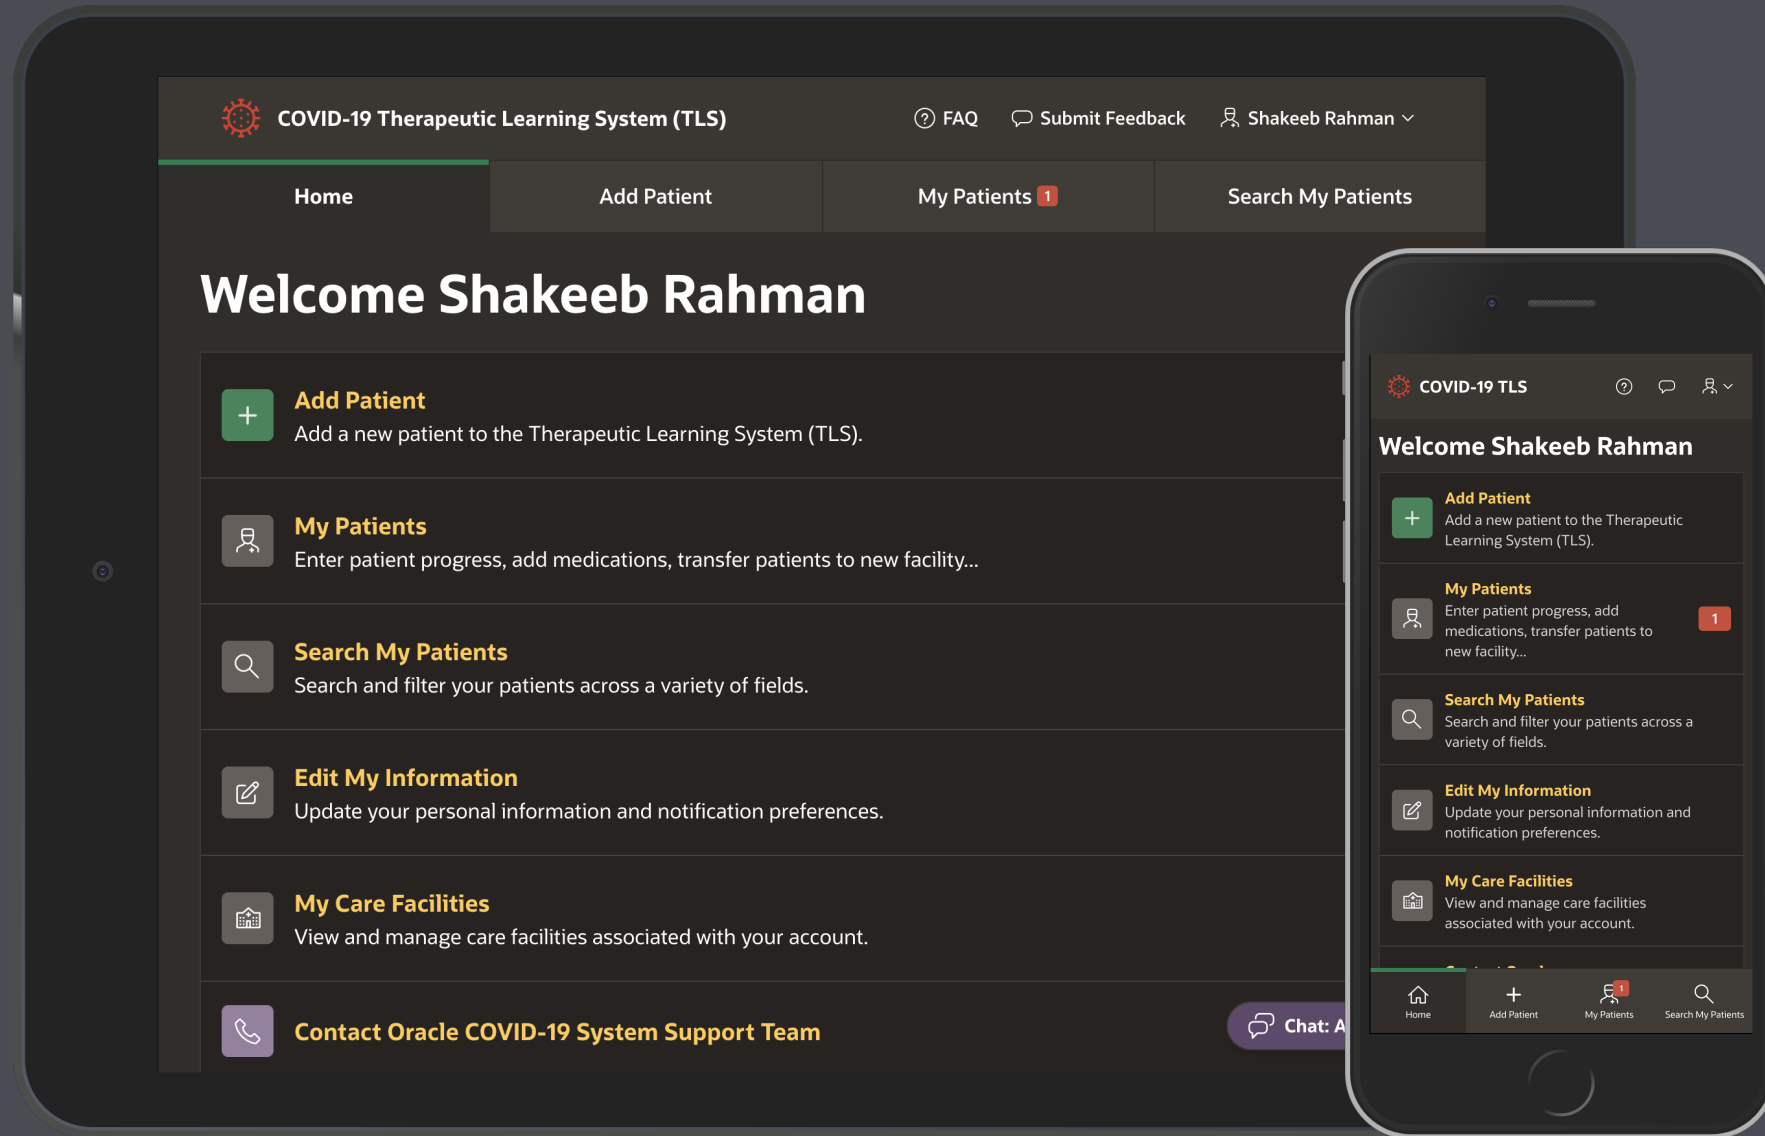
COVID-19 Therapeutic Learning System (TLS)

FAQ Submit Feedback Shakeeb Rahman

Home | Add Patient | My Patients 1 | Search My Patients

Welcome Shakeeb Rahman

Add Patient
Add a new patient to the Therapeutic Learning System (TLS).

My Patients
Enter patient progress, add medications, transfer patients to new facility...

Search My Patients
Search and filter your patients across a variety of fields.

Edit My Information
Update your personal information and notification preferences.

My Care Facilities
View and manage care facilities associated with your account.

Contact Oracle COVID-19 System Support Team

Chat: A

COVID-19 TLS

Welcome Shakeeb Rahman

Add Patient
Add a new patient to the Therapeutic Learning System (TLS).

My Patients
Enter patient progress, add medications, transfer patients to new facility...
1

Search My Patients
Search and filter your patients across a variety of fields.

Edit My Information
Update your personal information and notification preferences.

My Care Facilities
View and manage care facilities associated with your account.

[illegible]

Home Add Patient 1 My Patients Search My Patients